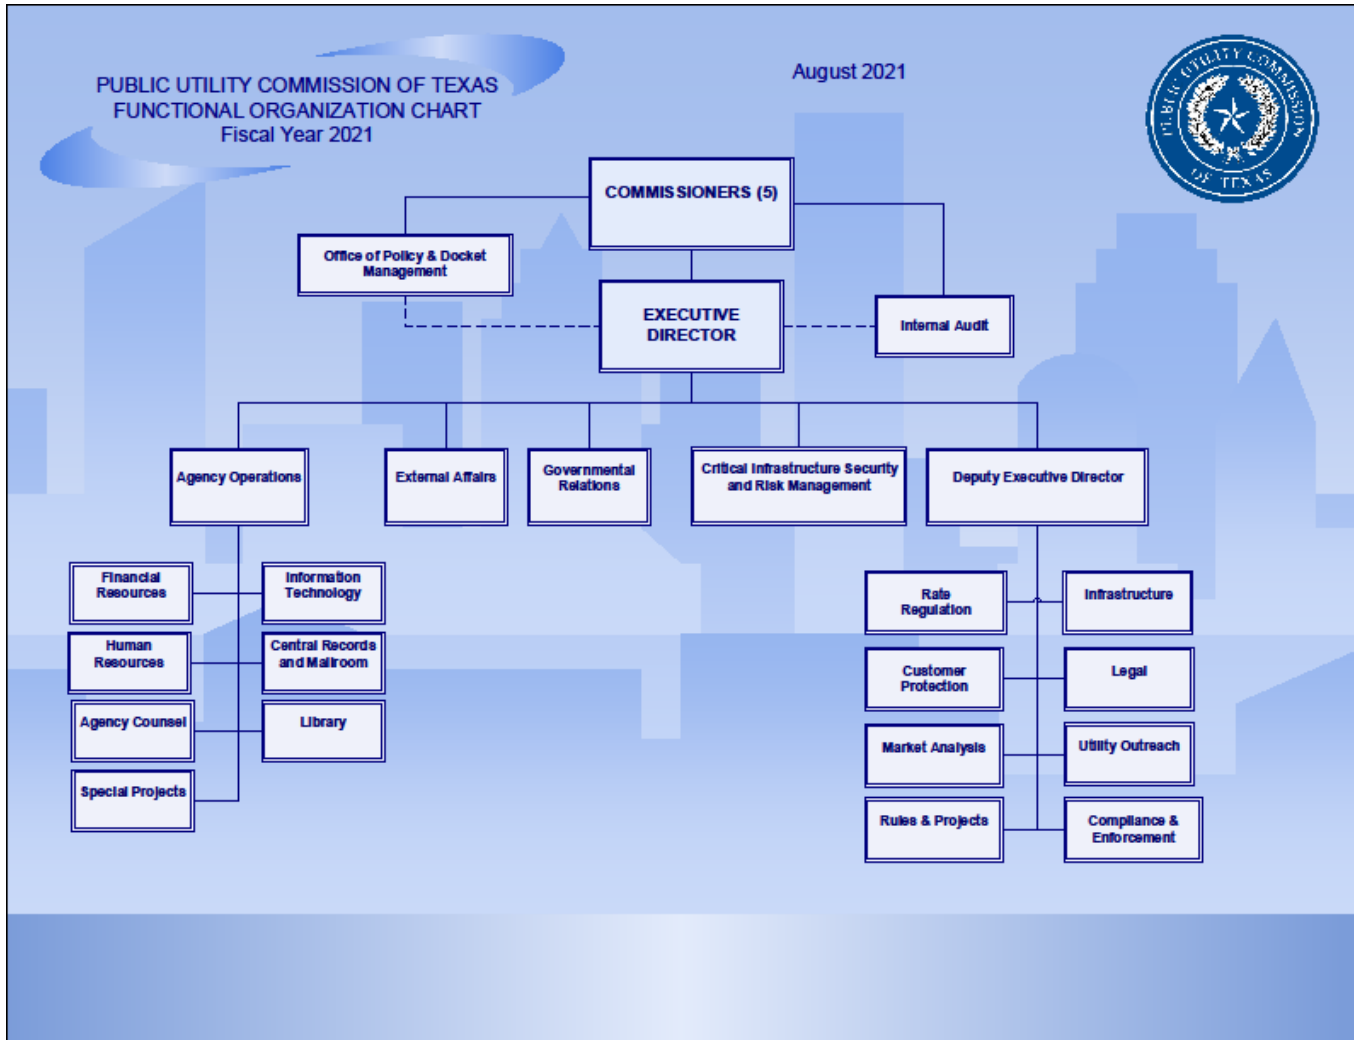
PUBLIC UTILITY COMMISSION OF TEXAS
FUNCTIONAL ORGANIZATION CHART
Fiscal Year 2021

August 2021

PUBLIC UTILITY COMMISSION OF TEXAS

COMMISSIONERS (5)

Office of Policy & Docket Management

EXECUTIVE DIRECTOR

Internal Audit

Agency Operations

External Affairs

Governmental Relations

Critical Infrastructure Security and Risk Management

Deputy Executive Director

Financial Resources

Information Technology

Human Resources

Central Records and Mailroom

Agency Counsel

Library

Special Projects

Rate Regulation

Infrastructure

Customer Protection

Legal

Market Analysis

Utility Outreach

Rules & Projects

Compliance & Enforcement